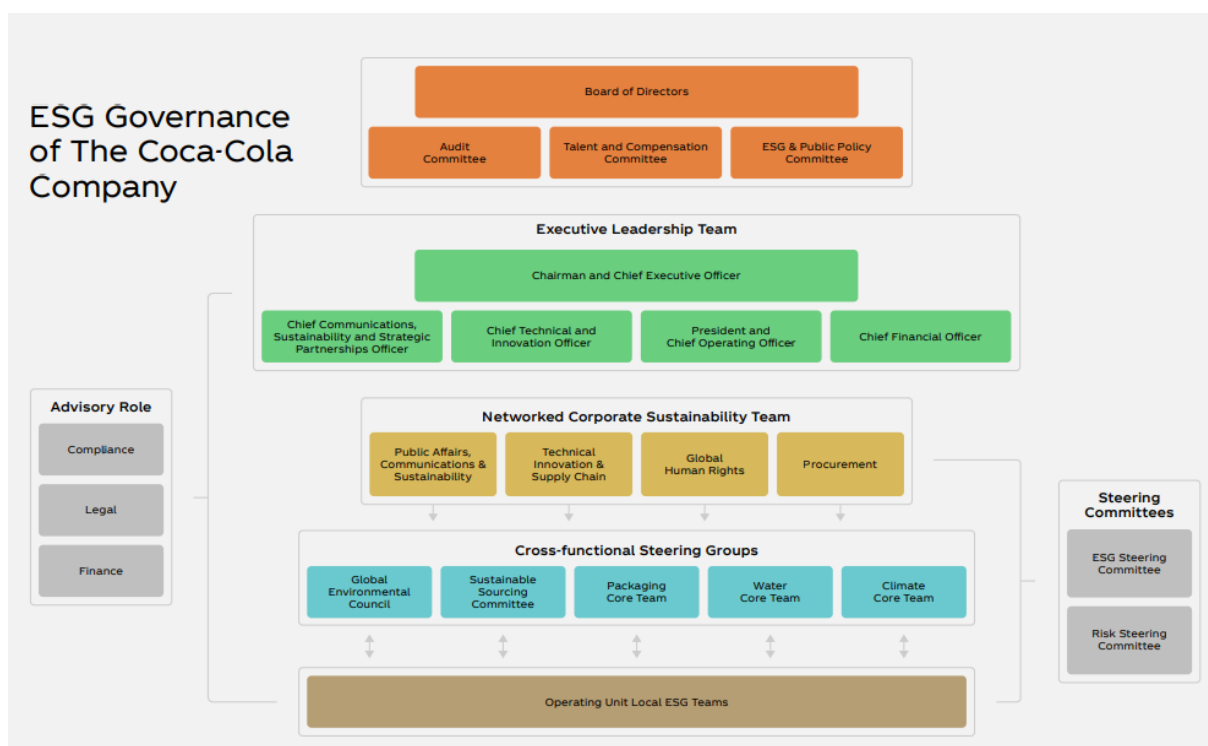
ESG Governance of The Coca-Cola Company

Board of Directors

Audit Committee

Talent and Compensation Committee

ESG & Public Policy Committee

Executive Leadership Team

Chairman and Chief Executive Officer

Chief Communications, Sustainability and Strategic Partnerships Officer

Chief Technical and Innovation Officer

President and Chief Operating Officer

Chief Financial Officer

Advisory Role

Compliance

Legal

Finance

Networked Corporate Sustainability Team

Public Affairs, Communications & Sustainability

Technical Innovation & Supply Chain

Global Human Rights

Procurement

Steering Committees

ESG Steering Committee

Risk Steering Committee

Cross-functional Steering Groups

Global Environmental Council

Sustainable Sourcing Committee

Packaging Core Team

Water Core Team

Climate Core Team

Operating Unit Local ESG Teams